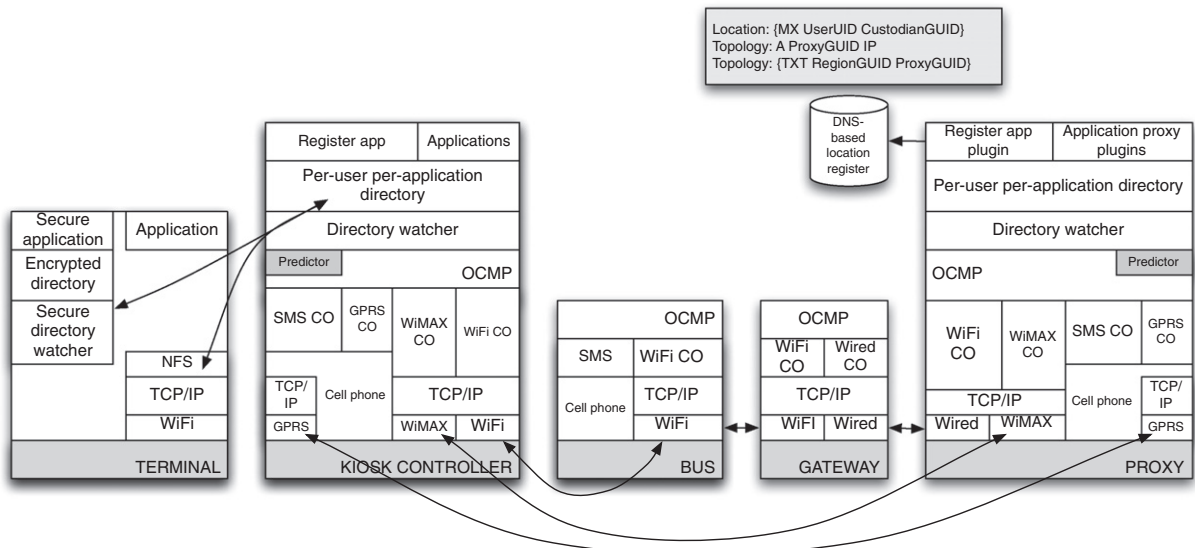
Location: {MX UserUID CustodianGUID}
Topology: A ProxyGUID IP
Topology: {TXT RegionGUID ProxyGUID}

DNS-based location register

Secure application
Encrypted directory
Secure directory watcher
Application
NFS
TCP/IP
WiFi
TERMINAL

Register app
Applications
Per-user per-application directory
Directory watcher
Predictor
OCMP
SMS CO
GPRS CO
WiMAX CO
WiFi CO
TCP/IP
Cell phone
TCP/IP
GPRS
WiMAX
WiFi
KIOSK CONTROLLER

OCMP
SMS
WiFi CO
Cell phone
TCP/IP
WiFi
BUS

OCMP
WiFi CO
Wired CO
TCP/IP
WiFI
Wired
GATEWAY

Register app plugin
Application proxy plugins
Per-user per-application directory
Directory watcher
OCMP
Predictor
WiFi CO
WiMAX CO
SMS CO
GPRS CO
TCP/IP
Cell phone
TCP/IP
Wired
WiMAX
GPRS
PROXY